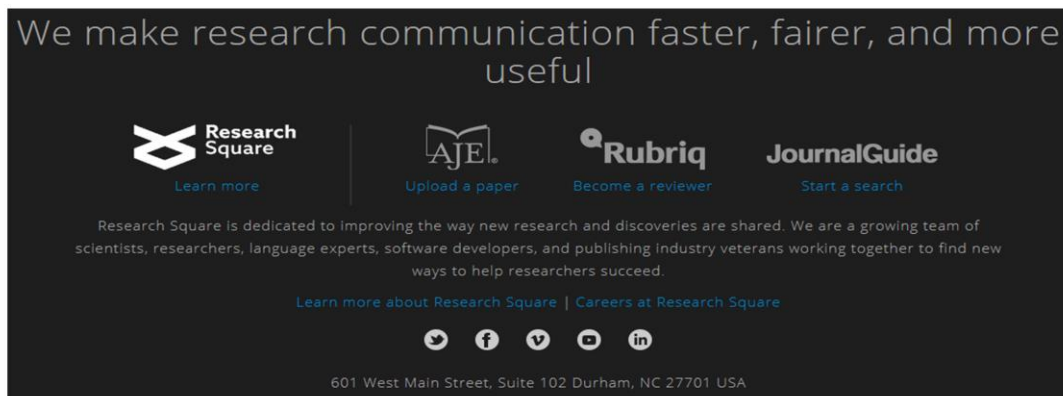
We make research communication faster, fairer, and more useful

Research Square
Learn more

AJE
Upload a paper

Rubriq
Become a reviewer

JournalGuide
Start a search

Research Square is dedicated to improving the way new research and discoveries are shared. We are a growing team of scientists, researchers, language experts, software developers, and publishing industry veterans working together to find new ways to help researchers succeed.

Learn more about Research Square | Careers at Research Square

601 West Main Street, Suite 102 Durham, NC 27701 USA